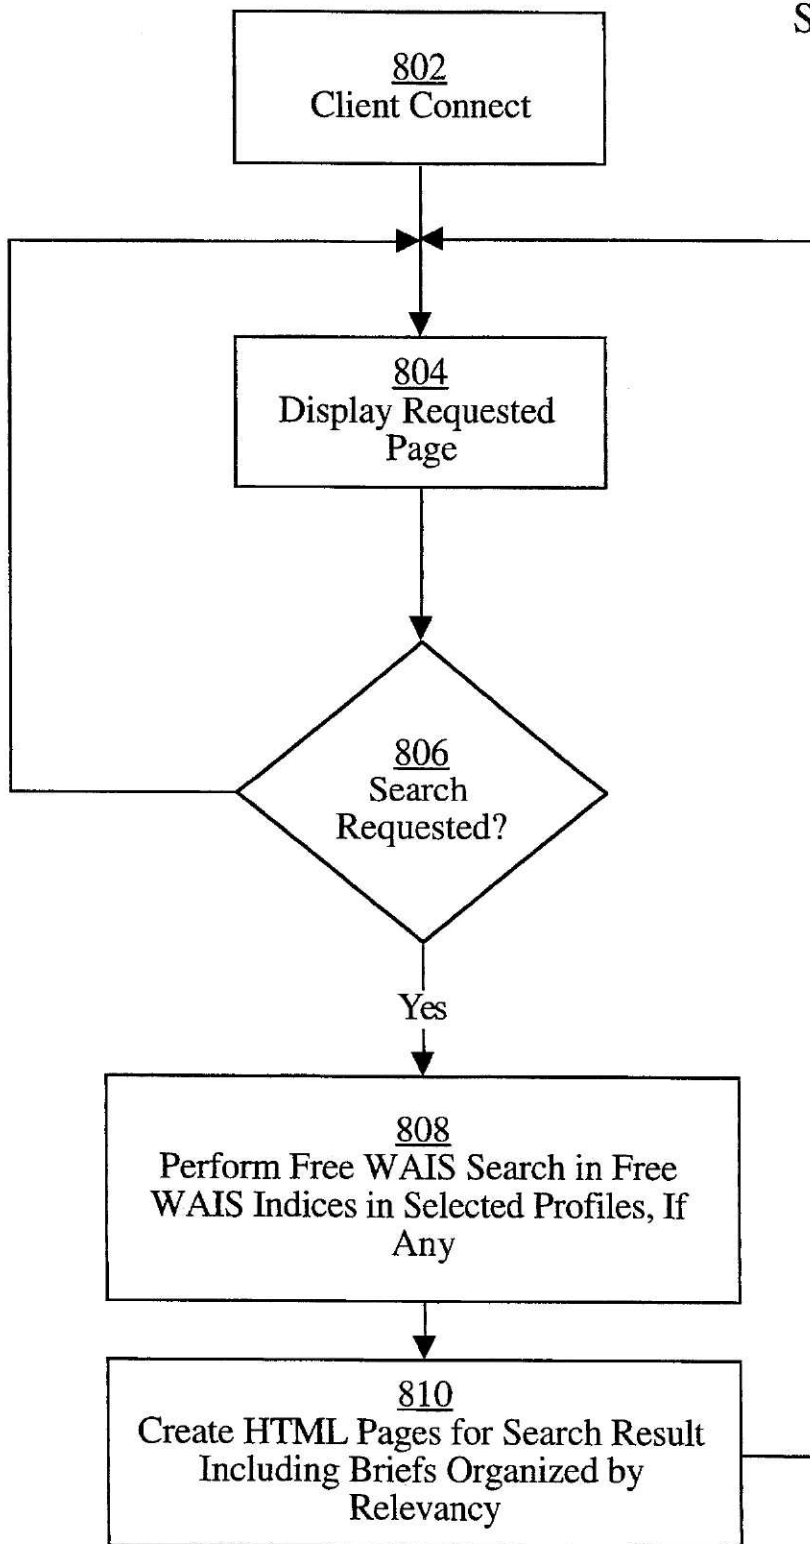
S

802
Client Connect

804
Display Requested Page

806
Search Requested?

Yes

808
Perform Free WAIS Search in Free WAIS Indices in Selected Profiles, If Any

810
Create HTML Pages for Search Result Including Briefs Organized by Relevancy